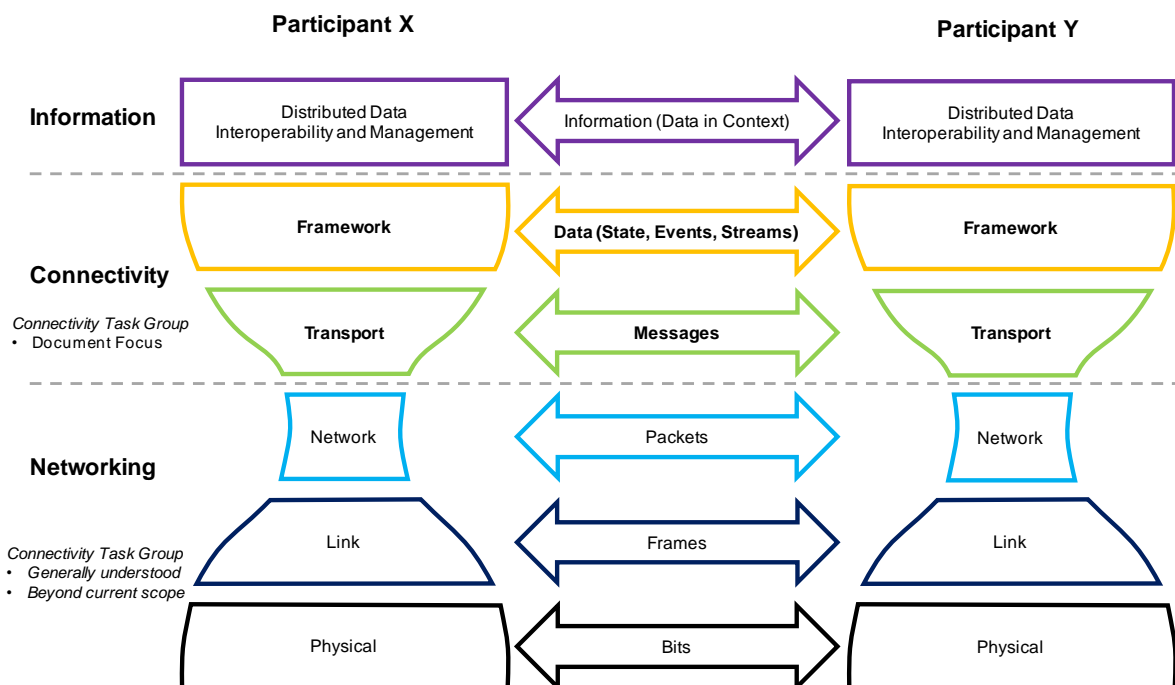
Participant X

Participant Y

Information

Distributed Data Interoperability and Management

Information (Data in Context)

Distributed Data Interoperability and Management

Framework

Data (State, Events, Streams)

Framework

Connectivity

Connectivity Task Group
• Document Focus

Transport

Messages

Transport

Network

Packets

Network

Networking

Link

Frames

Link

Connectivity Task Group
• Generally understood
• Beyond current scope

Physical

Bits

Physical